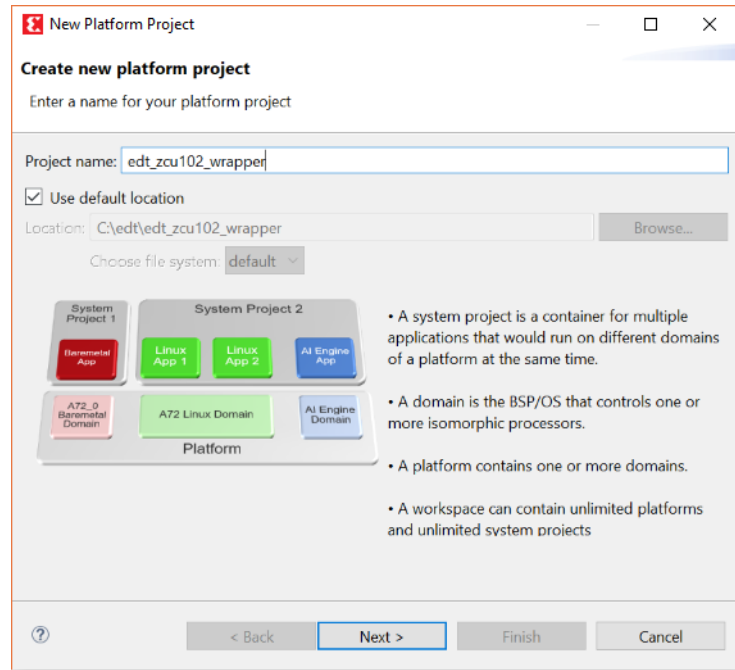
New Platform Project

Create new platform project

Enter a name for your platform project

Project name: edt_zcu102_wrapper

Use default location

Location: C:\edt\edt_zcu102_wrapper

Browse...

Choose file system: default

System Project 1

Baremetal App

System Project 2

Linux App 1

Linux App 2

AI Engine App

A72_0 Baremetal Domain

A72 Linux Domain

AI Engine Domain

Platform

• A system project is a container for multiple applications that would run on different domains of a platform at the same time.

• A domain is the BSP/OS that controls one or more isomorphic processors.

• A platform contains one or more domains.

• A workspace can contain unlimited platforms and unlimited system projects

?

< Back

Next >

Finish

Cancel